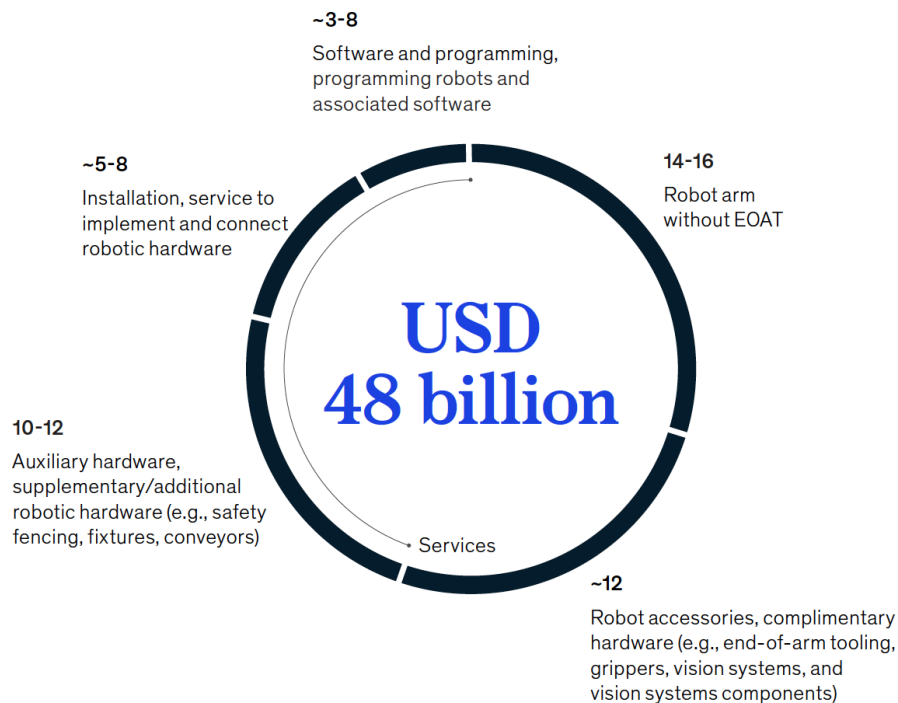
~3-8

Software and programming, programming robots and associated software

14-16

Robot arm without EOAT

~5-8

Installation, service to implement and connect robotic hardware

USD 48 billion

10-12

Auxiliary hardware, supplementary/additional robotic hardware (e.g., safety fencing, fixtures, conveyors)

Services

~12

Robot accessories, complimentary hardware (e.g., end-of-arm tooling, grippers, vision systems, and vision systems components)